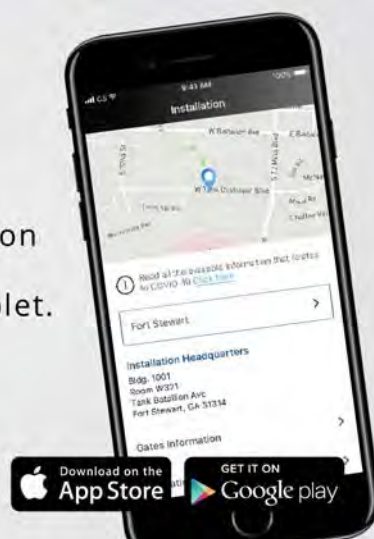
on

blet.

9:41 AM

100%

Installation

W Bateson Ave

E Bateson

W Tank Destroyer Blvd

Read all the available information that relates to COVID-19 Click Here

Fort Stewart

>

Installation Headquarters

Bldg. 1001
Room W331
Tank Battalion Ave
Fort Stewart, GA 31314

>

Gates Information

>

Download on the
App Store

GET IT ON
Google play